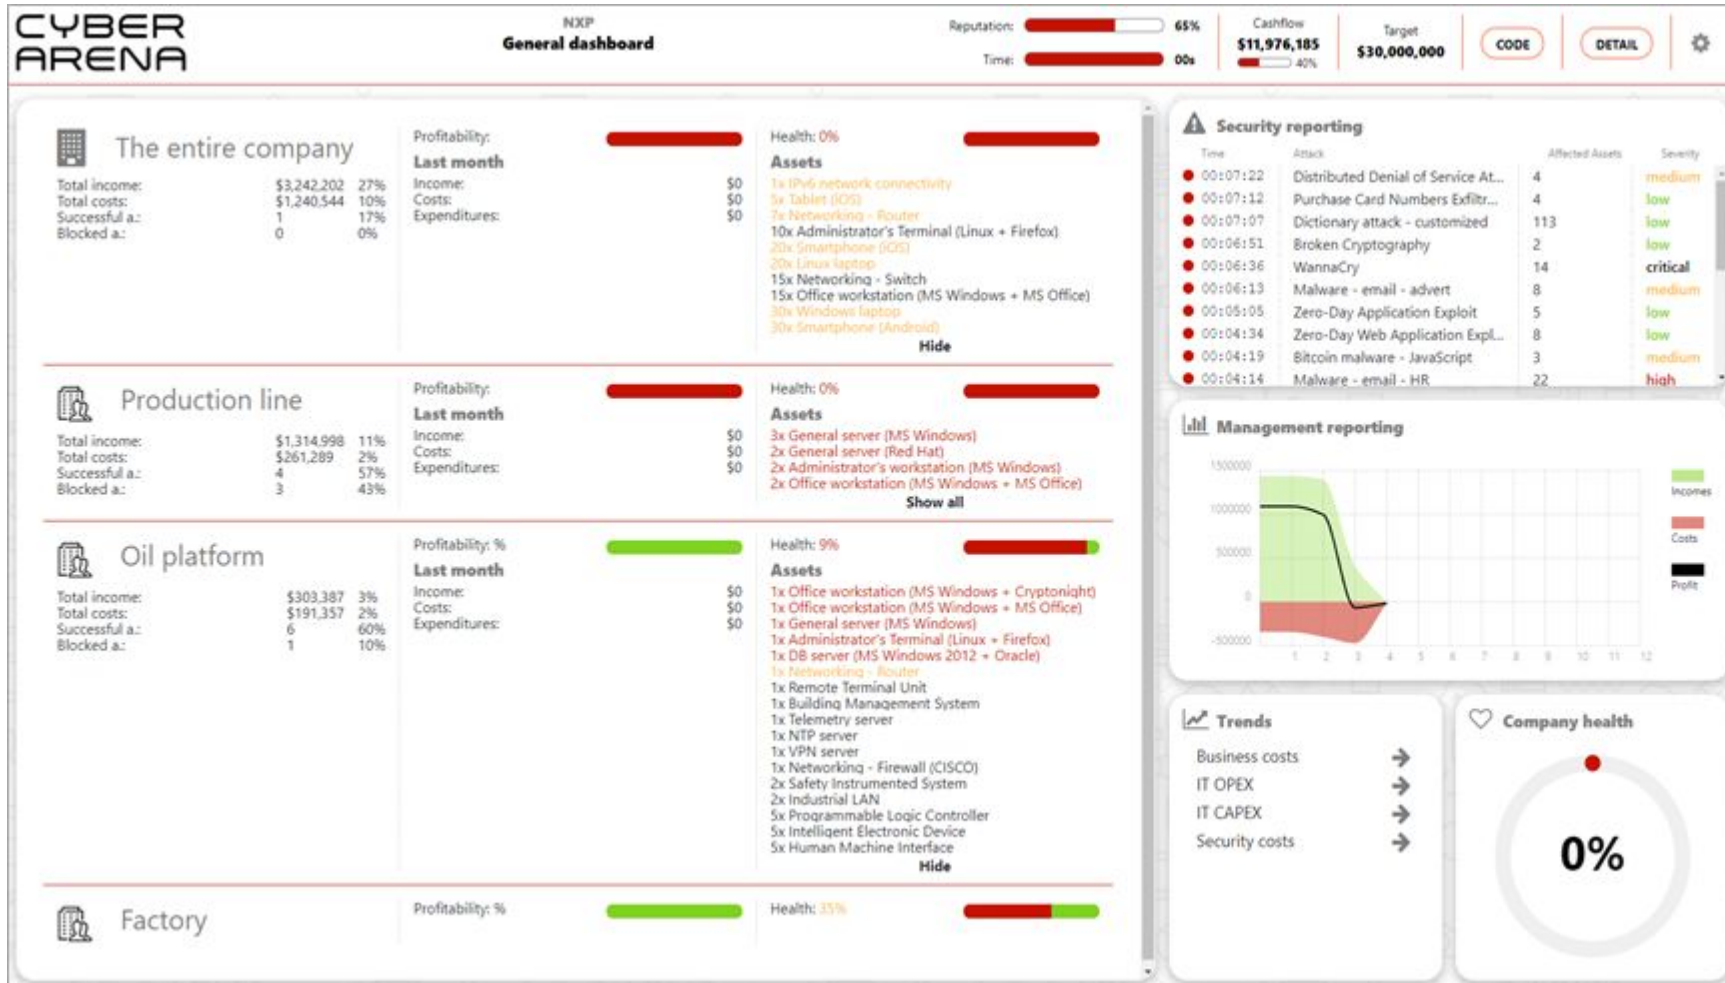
CYBER ARENA

NXP
General dashboard

Reputation: 65%
Time: 00s

Cashflow
$11,976,185
40%

Target
$30,000,000

CODE
DETAIL

The entire company

| Total income: | $3,242,202 | 27% |
|---|---|---|
| Total costs: | $1,240,544 | 10% |
| Successful a.: | 1 | 17% |
| Blocked a.: | 0 | 0% |

Profitability:
Last month
Income: $0
Costs: $0
Expenditures: $0

Health: 0%
Assets
1x IPv6 network connectivity
5x Tablet (iOS)
7x Networking - Router
10x Administrator's Terminal (Linux + Firefox)
20x Smartphone (iOS)
20x Linux laptop
15x Networking - Switch
15x Office workstation (MS Windows + MS Office)
30x Windows laptop
30x Smartphone (Android)
Hide

Production line

| Total income: | $1,314,998 | 11% |
|---|---|---|
| Total costs: | $261,289 | 2% |
| Successful a.: | 4 | 57% |
| Blocked a.: | 3 | 43% |

Profitability:
Last month
Income: $0
Costs: $0
Expenditures: $0

Health: 0%
Assets
3x General server (MS Windows)
2x General server (Red Hat)
2x Administrator's workstation (MS Windows)
2x Office workstation (MS Windows + MS Office)
Show all

Oil platform

| Total income: | $303,387 | 3% |
|---|---|---|
| Total costs: | $191,357 | 2% |
| Successful a.: | 6 | 60% |
| Blocked a.: | 1 | 10% |

Profitability: %
Last month
Income: $0
Costs: $0
Expenditures: $0

Health: 9%
Assets
1x Office workstation (MS Windows + Cryptonight)
1x Office workstation (MS Windows + MS Office)
1x General server (MS Windows)
1x Administrator's Terminal (Linux + Firefox)
1x DB server (MS Windows 2012 + Oracle)
1x Networking - Router
1x Remote Terminal Unit
1x Building Management System
1x Telemetry server
1x NTP server
1x VPN server
1x Networking - Firewall (CISCO)
2x Safety Instrumented System
2x Industrial LAN
5x Programmable Logic Controller
5x Intelligent Electronic Device
5x Human Machine Interface
Hide

Factory
Profitability: %
Health: 35%

Security reporting

| Time | Attack | Affected Assets | Severity |
|---|---|---|---|
| 00:07:22 | Distributed Denial of Service At... | 4 | medium |
| 00:07:12 | Purchase Card Numbers Exfiltr... | 4 | low |
| 00:07:07 | Dictionary attack - customized | 113 | low |
| 00:06:51 | Broken Cryptography | 2 | low |
| 00:06:36 | WannaCry | 14 | critical |
| 00:06:13 | Malware - email - advert | 8 | medium |
| 00:05:05 | Zero-Day Application Exploit | 5 | low |
| 00:04:34 | Zero-Day Web Application Expl... | 8 | low |
| 00:04:19 | Bitcoin malware - JavaScript | 3 | medium |
| 00:04:14 | Malware - email - HR | 22 | high |

Management reporting
1500000
1000000
500000
0
-500000
1 2 3 4 5 6 7 8 9 10 11 12
Incomes
Costs
Profit

Trends
Business costs
IT OPEX
IT CAPEX
Security costs

Company health
0%